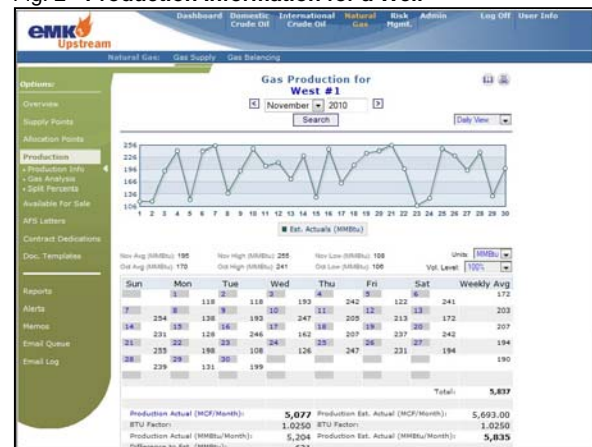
Fig. 2 – Production Information for a Well

emk Upstream

Dashboard | Domestic Crude Oil | International Crude Oil | Natural Gas | Risk Mgmt. | Admin | Log Off | User Info

Natural Gas: | Gas Supply | Gas Balancing

Options:
Overview
Supply Points
Allocation Points
Production
• Production Info
• Gas Analysis
• Split Percents
Available For Sale
AFS Letters
Contract Dedications
Doc. Templates
Reports
Alerts
Memos
Email Queue
Email Log

Gas Production for West #1

November 2010

Search

Daily View

256
226
196
166
136
106

1 2 3 4 5 6 7 8 9 10 11 12 13 14 15 16 17 18 19 20 21 22 23 24 25 26 27 28 29 30

Est. Actuals (MMBtu)

Nov Avg (MMBtu): 195 | Nov High (MMBtu): 255 | Nov Low (MMBtu): 108 | Units: MMBtu
Oct Avg (MMBtu): 170 | Oct High (MMBtu): 241 | Oct Low (MMBtu): 106 | Vol. Level: 100%

| Sun | Mon | Tue | Wed | Thu | Fri | Sat | Weekly Avg |
|---|---|---|---|---|---|---|---|
| | 1 118 | 2 118 | 3 193 | 4 242 | 5 122 | 6 241 | 172 |
| 7 254 | 8 138 | 9 193 | 10 247 | 11 205 | 12 213 | 13 172 | 203 |
| 14 231 | 15 128 | 16 246 | 17 162 | 18 207 | 19 237 | 20 242 | 207 |
| 21 255 | 22 198 | 23 108 | 24 126 | 25 247 | 26 231 | 27 194 | 194 |
| 28 239 | 29 131 | 30 199 | | | | | 190 |

Total: 5,837

Production Actual (MCF/Month): 5,077 | Production Est. Actual (MCF/Month): 5,693.00
BTU Factor: 1.0250 | BTU Factor: 1.0250
Production Actual (MMBtu/Month): 5,204 | Production Est. Actual (MMBtu/Month): 5,835